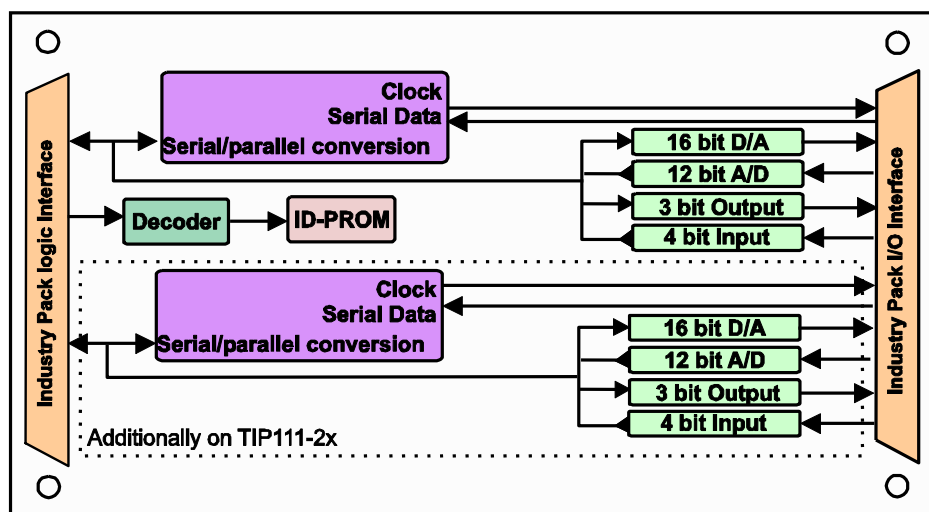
Industry Pack logic Interface

Clock
Serial Data
Serial/parallel conversion

16 bit D/A
12 bit A/D
3 bit Output
4 bit Input

Decoder
ID-PROM

Clock
Serial Data
Serial/parallel conversion

16 bit D/A
12 bit A/D
3 bit Output
4 bit Input

Additionally on TIP111-2x

Industry Pack I/O Interface